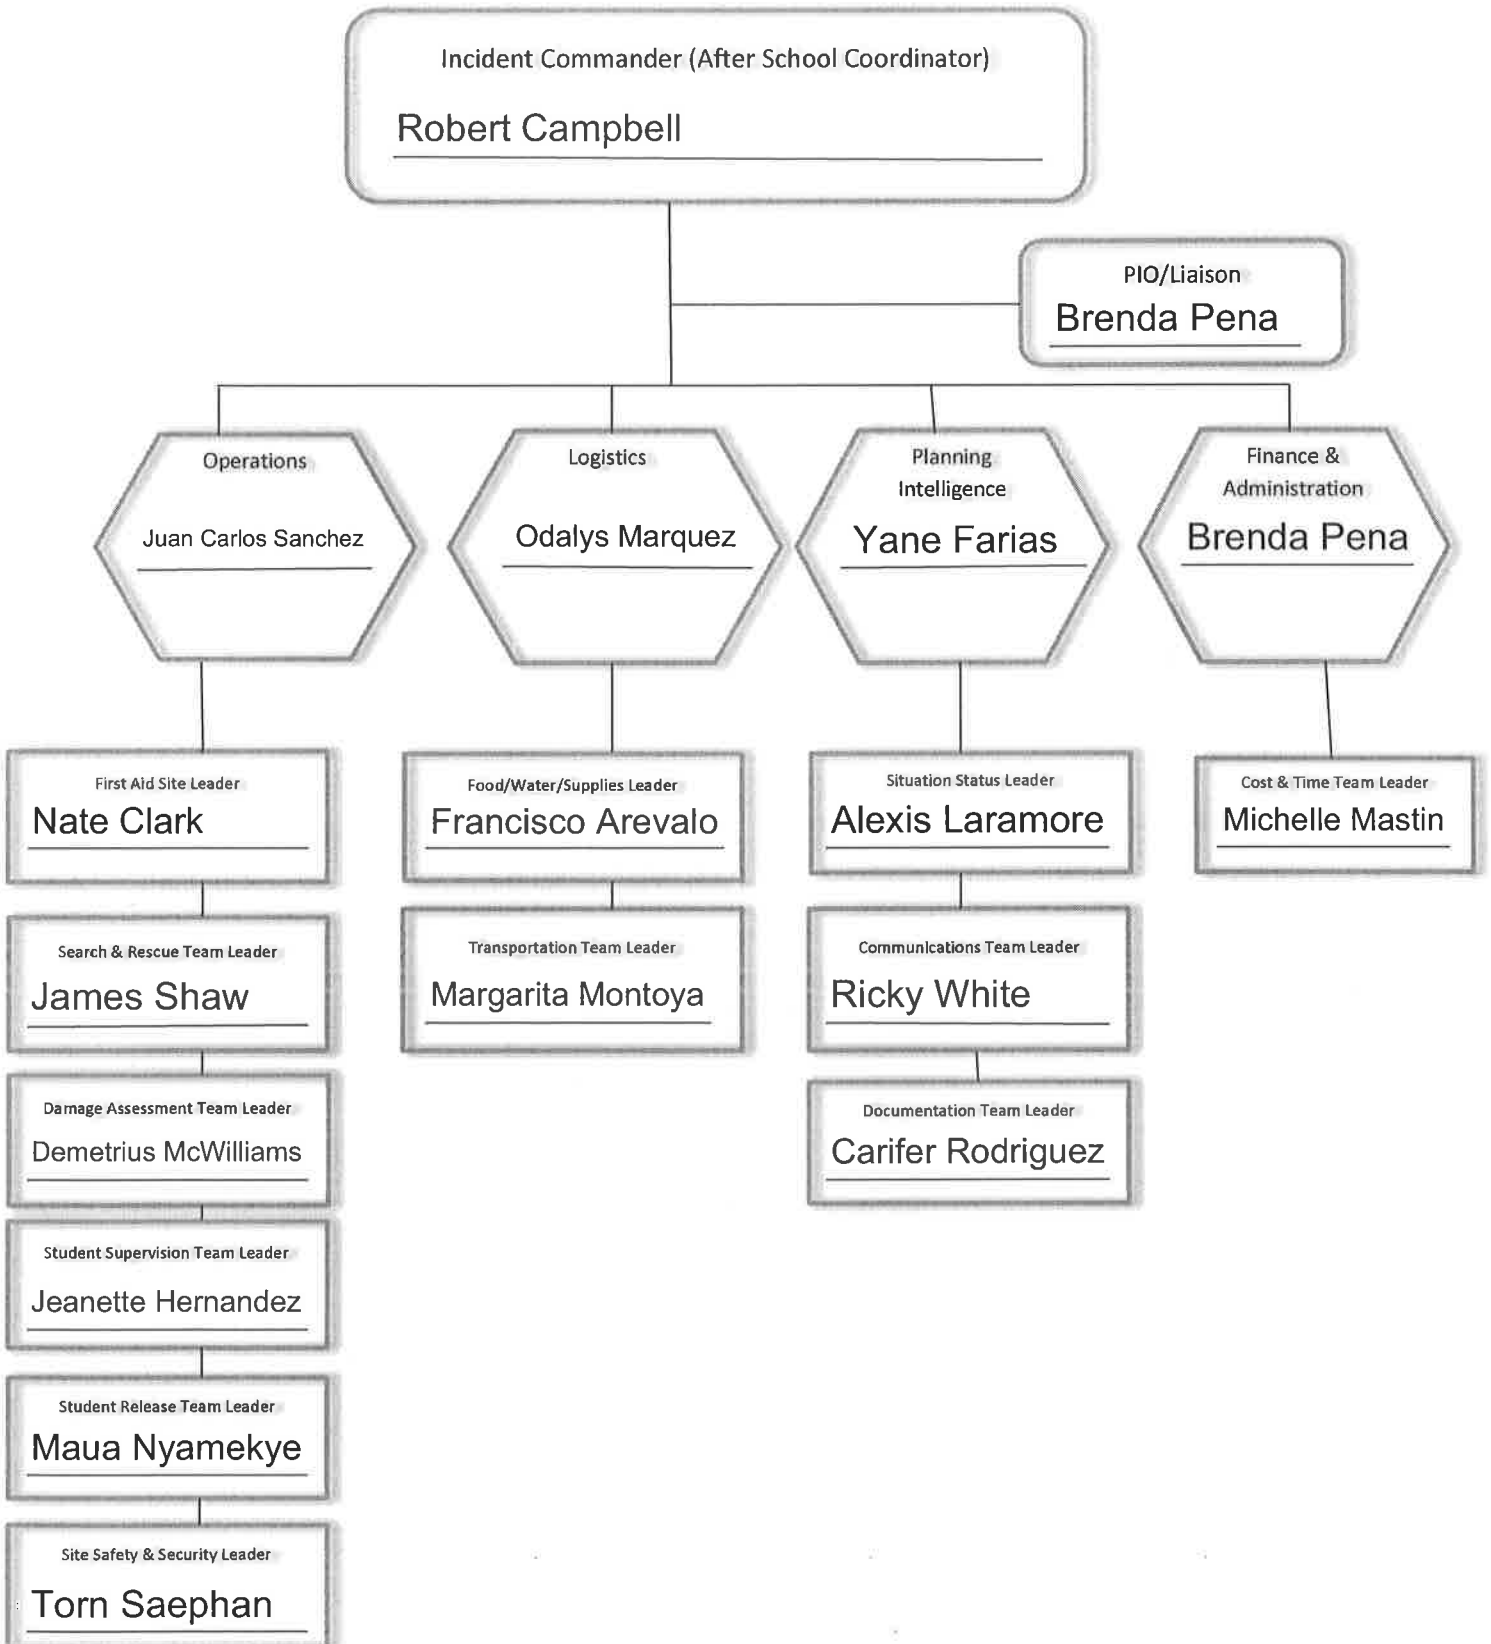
Incident Commander (After School Coordinator)

Robert Campbell

PIO/Liaison

Brenda Pena

Operations

Juan Carlos Sanchez

Logistics

Odalys Marquez

Planning Intelligence

Yane Farias

Finance & Administration

Brenda Pena

First Aid Site Leader

Nate Clark

Search & Rescue Team Leader

James Shaw

Damage Assessment Team Leader

Demetrius McWilliams

Student Supervision Team Leader

Jeanette Hernandez

Student Release Team Leader

Maua Nyamekye

Site Safety & Security Leader

Torn Saephan

Food/Water/Supplies Leader

Francisco Arevalo

Transportation Team Leader

Margarita Montoya

Situation Status Leader

Alexis Laramore

Communications Team Leader

Ricky White

Documentation Team Leader

Carifer Rodriguez

Cost & Time Team Leader

Michelle Mastin